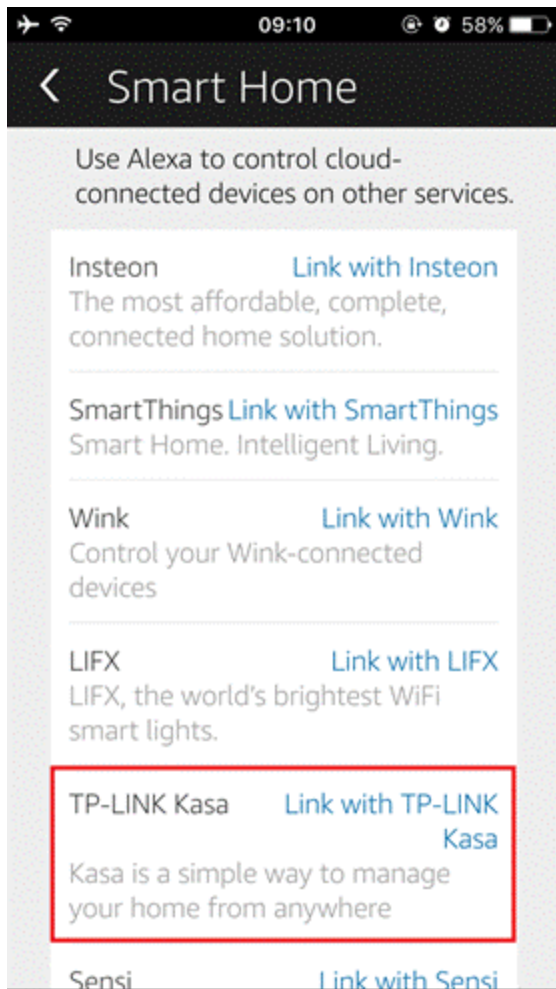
09:10 58%

<
Smart Home

Use Alexa to control cloud-connected devices on other services.

Insteon
Link with Insteon
The most affordable, complete, connected home solution.

SmartThings
Link with SmartThings
Smart Home. Intelligent Living.

Wink
Link with Wink
Control your Wink-connected devices

LIFX
Link with LIFX
LIFX, the world's brightest WiFi smart lights.

TP-LINK Kasa
Link with TP-LINK Kasa
Kasa is a simple way to manage your home from anywhere

Sensi
Link with Sensi